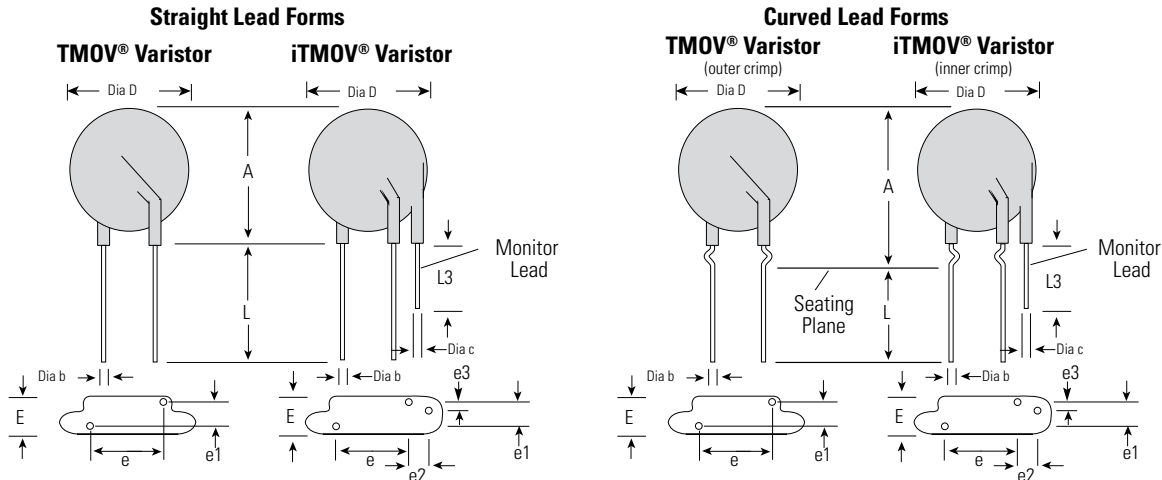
Straight Lead Forms

TMOV® Varistor

iTMOV® Varistor

Dia D

Dia D

A

L

L3

Monitor Lead

Dia c

Dia b

Dia b

E

e

e1

E

e

e2

e3

e1

Curved Lead Forms

TMOV® Varistor
(outer crimp)

iTMOV® Varistor
(inner crimp)

Dia D

Dia D

A

Seating Plane

L

L3

Monitor Lead

Dia c

Dia b

Dia b

E

e

e1

E

e

e2

e3

e1